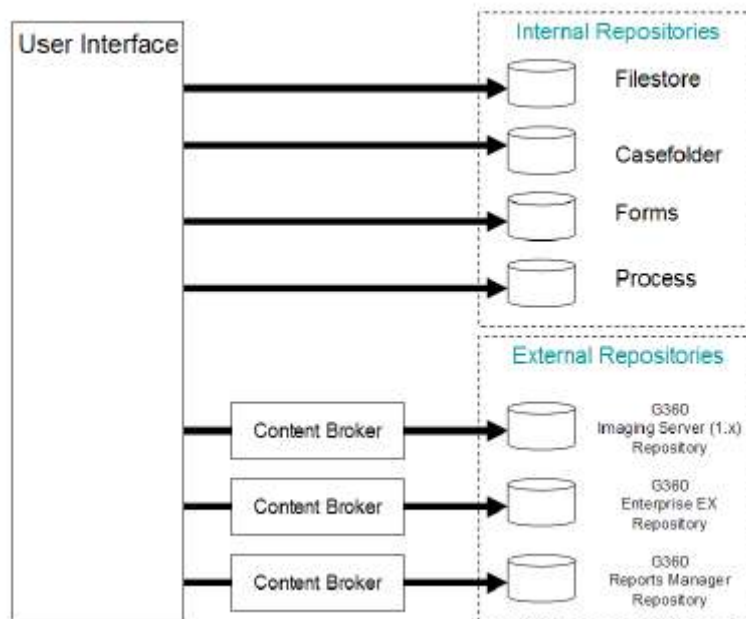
User Interface

Internal Repositories

Filestore

Casefolder

Forms

Process

External Repositories

Content Broker

G360 Imaging Server (1.x) Repository

Content Broker

G360 Enterprise EX Repository

Content Broker

G360 Reports Manager Repository